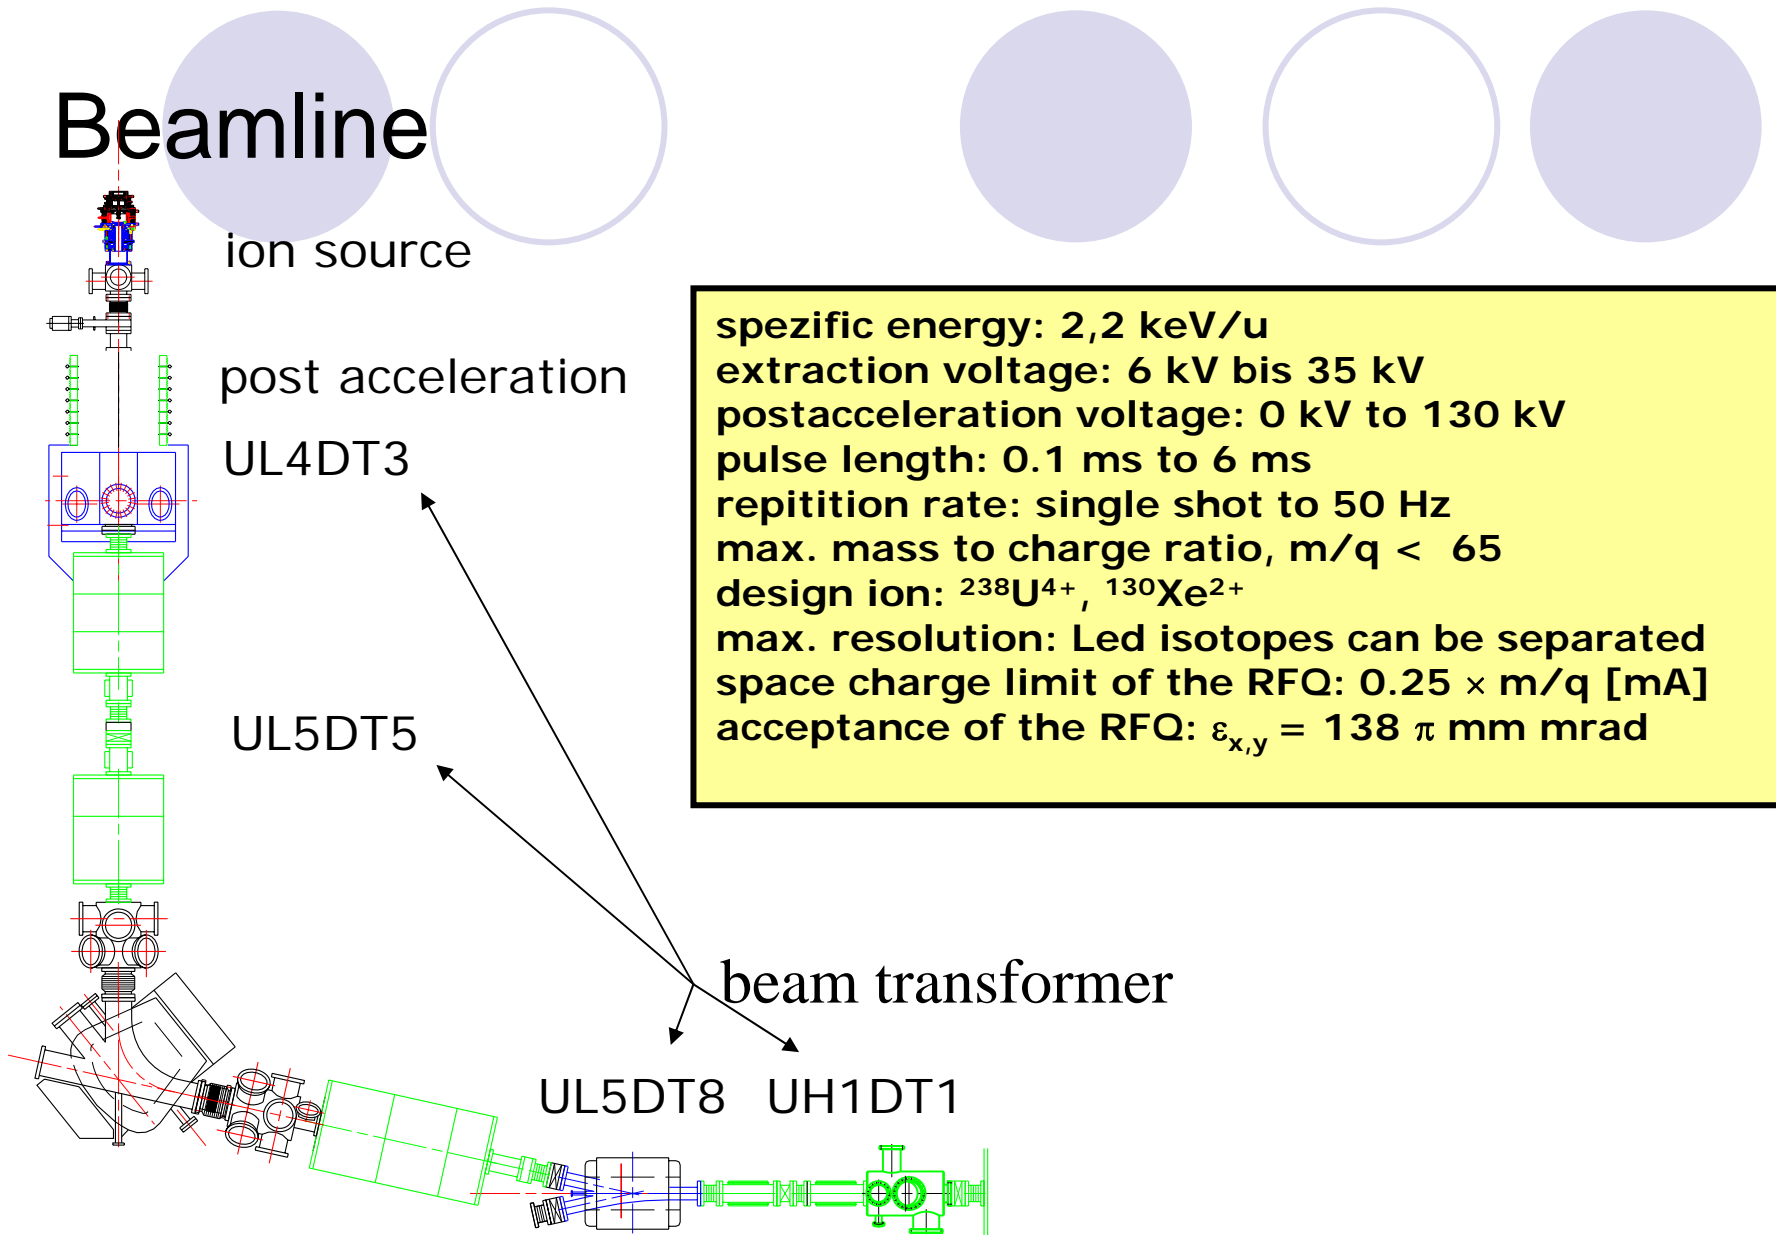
Beamline

ion source

post acceleration

UL4DT3

UL5DT5

spezific energy: 2,2 keV/u
extraction voltage: 6 kV bis 35 kV
postacceleration voltage: 0 kV to 130 kV
pulse length: 0.1 ms to 6 ms
repitition rate: single shot to 50 Hz
max. mass to charge ratio, m/q < 65
design ion: $^{238}U^{4+}$, $^{130}Xe^{2+}$
max. resolution: Led isotopes can be separated
space charge limit of the RFQ: 0.25 $\times$ m/q [mA]
acceptance of the RFQ: $\varepsilon_{x,y}$ = 138 $\pi$ mm mrad

beam transformer

UL5DT8 UH1DT1